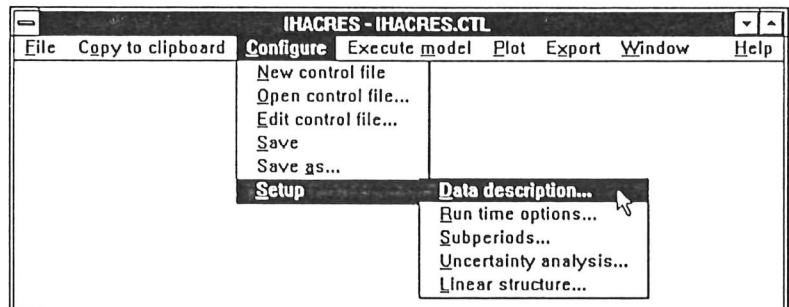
IHACRES - IHACRES.CTL

File Copy to clipboard Configure Execute model Plot Export Window Help

New control file
Open control file...
Edit control file...
Save
Save as...
Setup

Data description...
Run time options...
Subperiods...
Uncertainty analysis...
Linear structure...